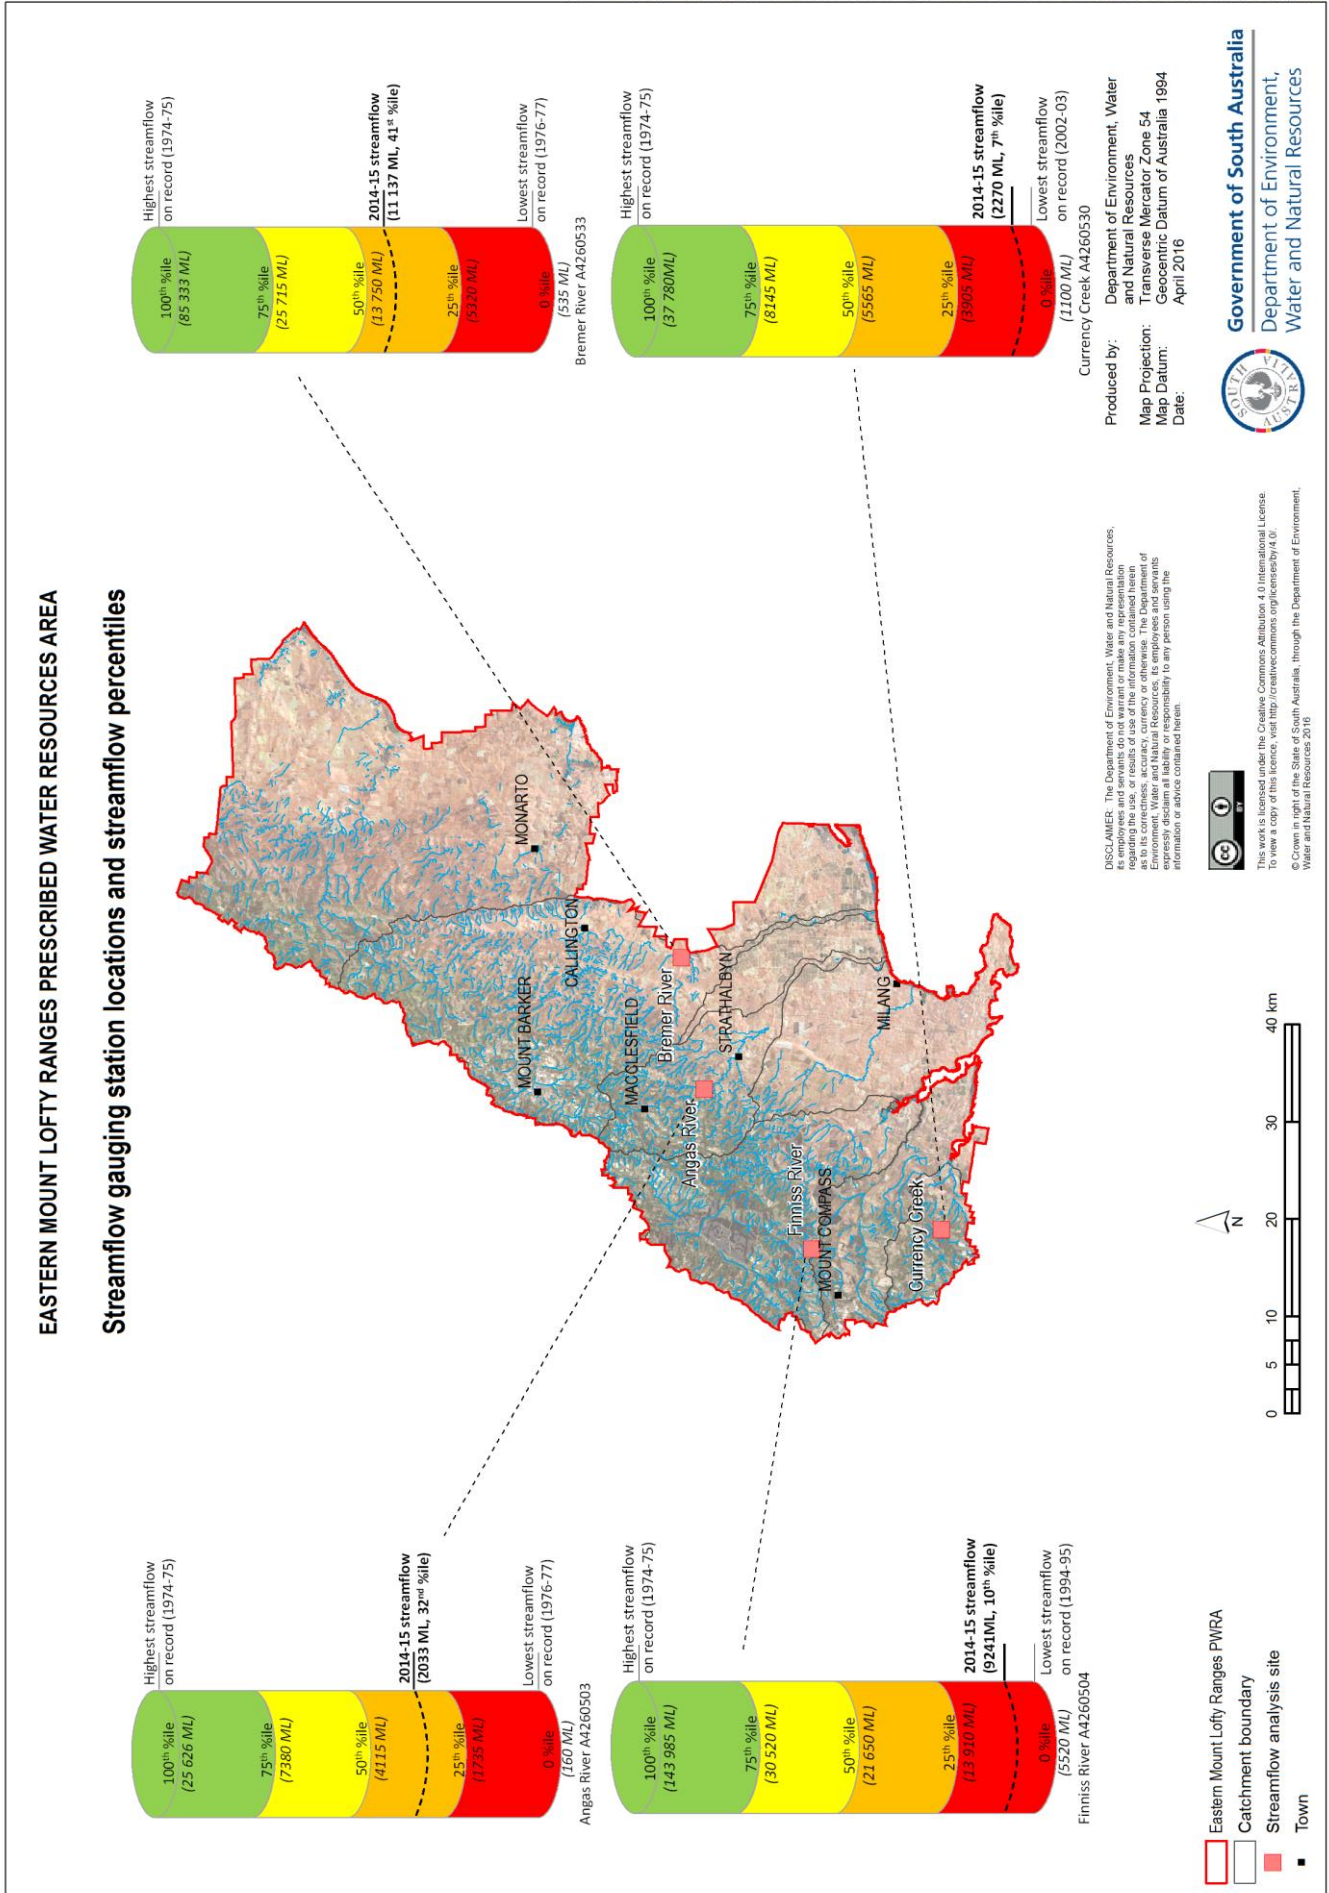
EASTERN MOUNT LOFTY RANGES PRESCRIBED WATER RESOURCES AREA

Streamflow gauging station locations and streamflow percentiles

Highest streamflow on record (1974-75)
100th %ile (25 626 ML)
75th %ile (7380 ML)
50th %ile (4115 ML)
2014-15 streamflow (2033 ML, 32nd %ile)
25th %ile (1735 ML)
0 %ile (160 ML)
Lowest streamflow on record (1976-77)
Angas River A4260503

Highest streamflow on record (1974-75)
100th %ile (143 985 ML)
75th %ile (30 520 ML)
50th %ile (21 650 ML)
25th %ile (13 910 ML)
2014-15 streamflow (9241ML, 10th %ile)
0 %ile (5520 ML)
Lowest streamflow on record (1994-95)
Finniss River A4260504

Highest streamflow on record (1974-75)
100th %ile (85 333 ML)
75th %ile (25 715 ML)
50th %ile (13 750 ML)
2014-15 streamflow (11 137 ML, 41st %ile)
25th %ile (5320 ML)
0 %ile (535 ML)
Lowest streamflow on record (1976-77)
Bremer River A4260533

Highest streamflow on record (1974-75)
100th %ile (37 780ML)
75th %ile (8145 ML)
50th %ile (5565 ML)
25th %ile (3905 ML)
2014-15 streamflow (2270 ML, 7th %ile)
0 %ile (1100 ML)
Lowest streamflow on record (2002-03)
Currency Creek A4260530

MONARTO
CALLINGTON
MOUNT BARKER
MACCLESFIELD
Bremer River
STRATHALBYN
Angas River
MILANG
Finniss River
MOUNT COMPASS
Currency Creek

Produced by: Department of Environment, Water and Natural Resources
Map Projection: Transverse Mercator Zone 54
Map Datum: Geocentric Datum of Australia 1994
Date: April 2016

Government of South Australia
Department of Environment, Water and Natural Resources

DISCLAIMER: The Department of Environment, Water and Natural Resources, its employees and servants do not warrant or make any representation regarding the use, or results of use of the information contained herein as to its correctness, accuracy, currency or otherwise. The Department of Environment, Water and Natural Resources, its employees and servants expressly disclaim all liability or responsibility to any person using the information or advice contained herein.

This work is licensed under the Creative Commons Attribution 4.0 International License. To view a copy of this licence, visit http://creativecommons.org/licenses/by/4.0/.
© Crown in right of the State of South Australia, through the Department of Environment, Water and Natural Resources 2016

N

0 5 10 20 30 40 km

Eastern Mount Lofty Ranges PWRA
Catchment boundary
Streamflow analysis site
Town